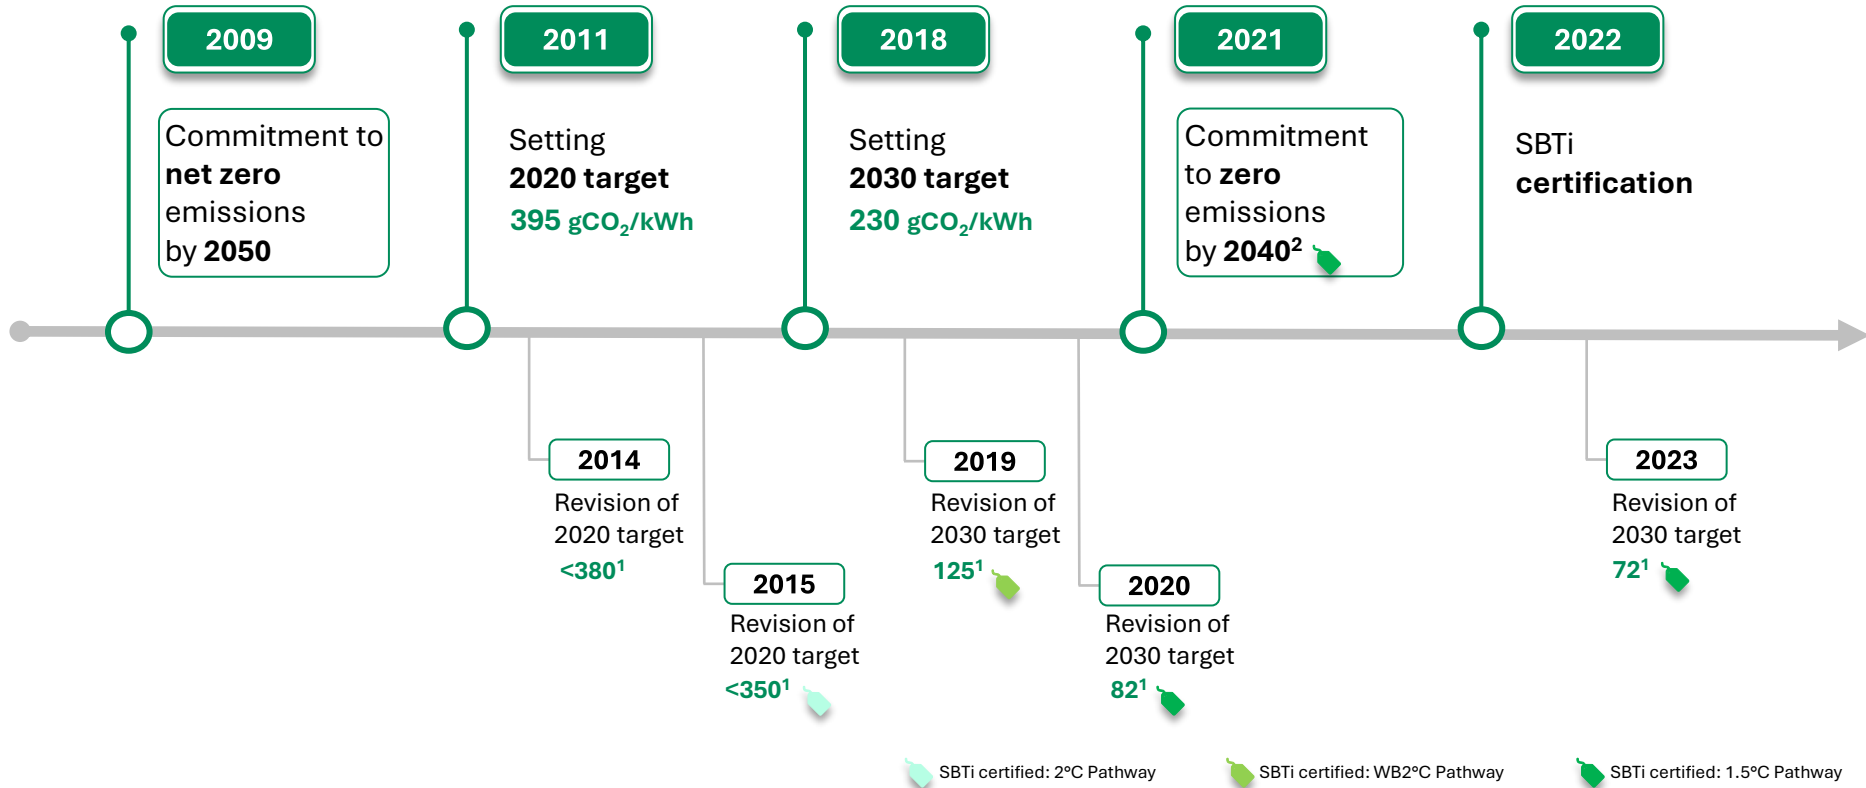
2009

Commitment to **net zero** emissions by **2050**

2011

Setting **2020 target** 395 $gCO_2/kWh$

2018

Setting **2030 target** 230 $gCO_2/kWh$

2021

Commitment to **zero** emissions by **2040**$^2$

2022

SBTi **certification**

2014

Revision of 2020 target <380$^1$

2015

Revision of 2020 target <350$^1$

2019

Revision of 2030 target 125$^1$

2020

Revision of 2030 target 82$^1$

2023

Revision of 2030 target 72$^1$

SBTi certified: 2°C Pathway

SBTi certified: WB2°C Pathway

SBTi certified: 1.5°C Pathway